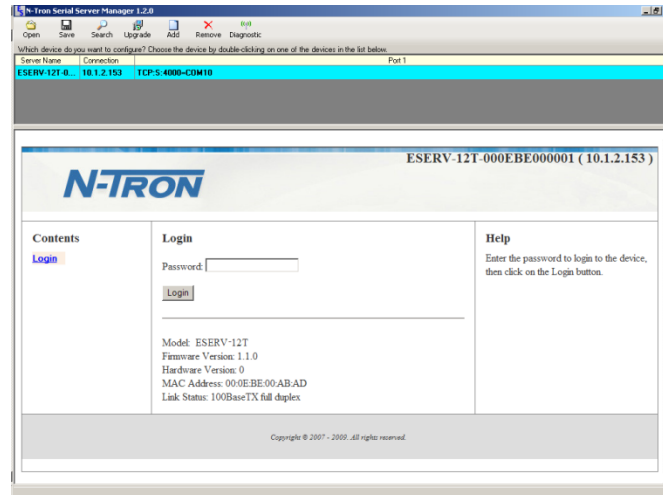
N-Tron Serial Server Manager 1.2.0

Open Save Search Upgrade Add Remove Diagnostic

Which device do you want to configure? Choose the device by double-clicking on one of the devices in the list below.

| Server Name | Connection | Port 1 |
|---|---|---|
| ESERV-12T-0... | 10.1.2.153 | TCP:S:4000<-COM10 |

N-TRON

ESERV-12T-000EBE000001 ( 10.1.2.153 )

Contents

Login

Login

Password:

Login

Model: ESERV-12T
Firmware Version: 1.1.0
Hardware Version: 0
MAC Address: 00:0E:BE:00:AB:AD
Link Status: 100BaseTX full duplex

Help

Enter the password to login to the device, then click on the Login button.

Copyright © 2007 - 2009. All rights reserved.